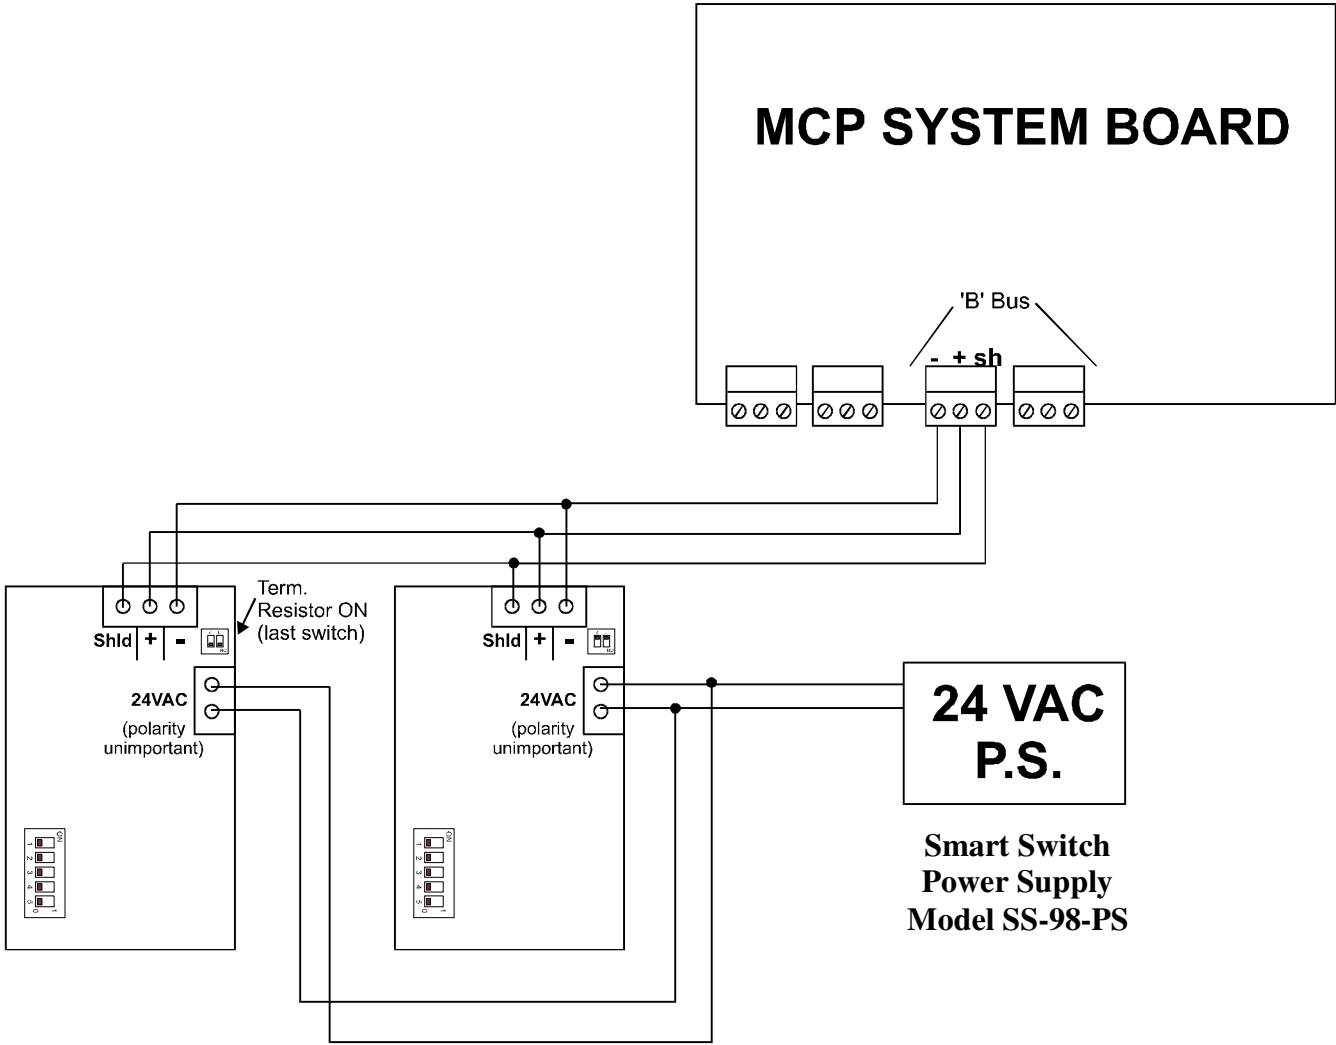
MCP SYSTEM BOARD

'B' Bus

- + sh

Term. Resistor ON (last switch)

Shld + -

24VAC (polarity unimportant)

ON
1
2
3
4
5
0 1

Shld + -

24VAC (polarity unimportant)

ON
1
2
3
4
5
0 1

24 VAC P.S.

Smart Switch
Power Supply
Model SS-98-PS